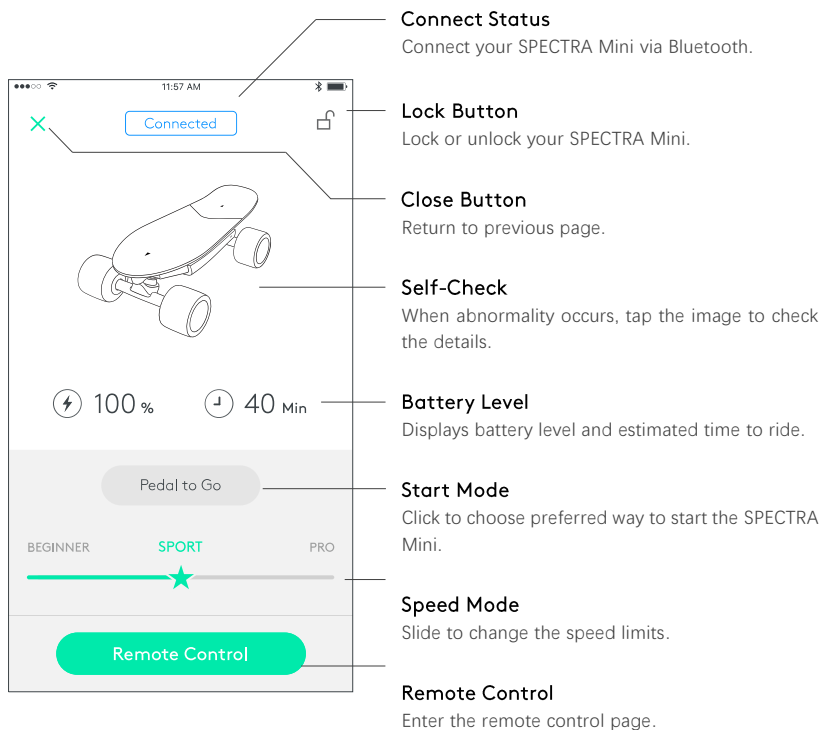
●●●○○ 11:57 AM

Connected

100 %

40 Min

Pedal to Go

BEGINNER SPORT PRO

Remote Control

Connect Status
Connect your SPECTRA Mini via Bluetooth.

Lock Button
Lock or unlock your SPECTRA Mini.

Close Button
Return to previous page.

Self-Check
When abnormality occurs, tap the image to check the details.

Battery Level
Displays battery level and estimated time to ride.

Start Mode
Click to choose preferred way to start the SPECTRA Mini.

Speed Mode
Slide to change the speed limits.

Remote Control
Enter the remote control page.